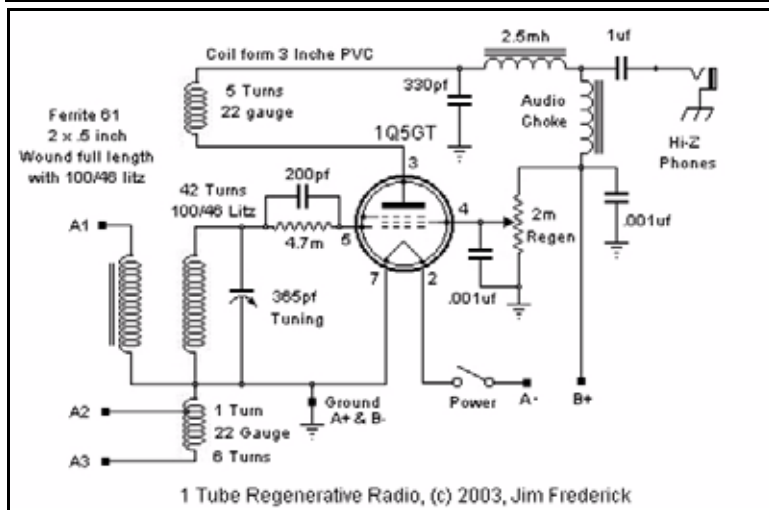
Coil form 3 Inche PVC

5 Turns
22 gauge

2.5mh

1uf

330pf

Audio Choke

Hi-Z Phones

1Q5GT

Ferrite 61
2 x .5 inch
Wound full length
with 100/46 litz

42 Turns
100/46 Litz

200pf

4.7m

3

4

5

7

2

2m
Regen

.001uf

.001uf

A1

365pf
Tuning

A2

A3

1 Turn
22 Gauge
6 Turns

Ground
A+ & B-

Power

A-

B+

1 Tube Regenerative Radio, (c) 2003, Jim Frederick